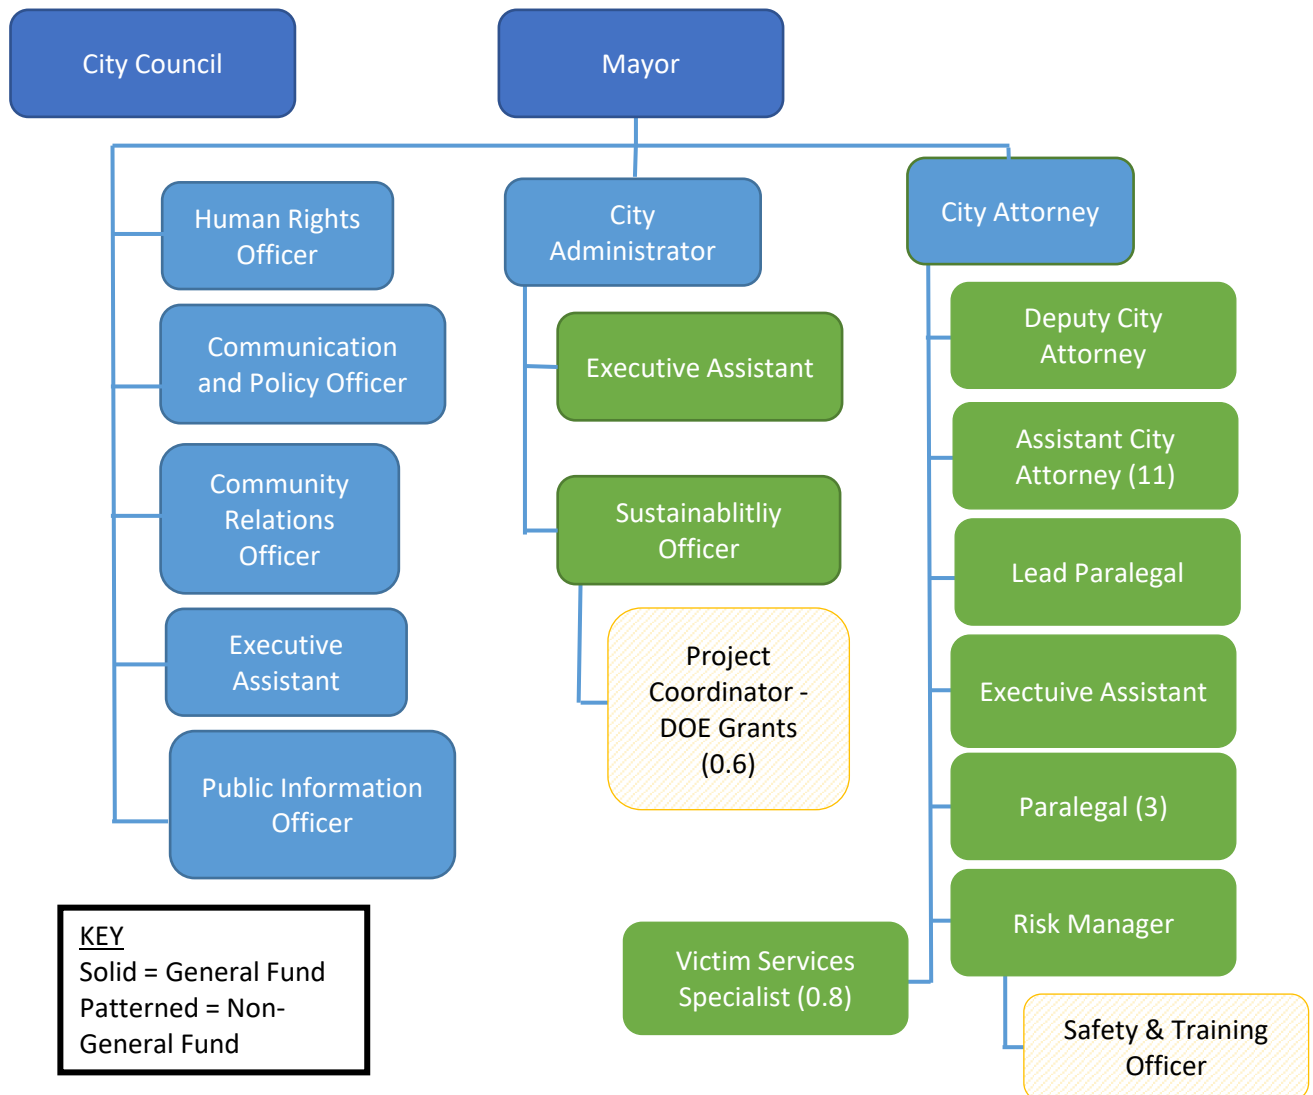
City Council

Mayor

Human Rights Officer

Communication and Policy Officer

Community Relations Officer

Executive Assistant

Public Information Officer

City Administrator

Executive Assistant

Sustainablitliy Officer

Project Coordinator - DOE Grants (0.6)

City Attorney

Deputy City Attorney

Assistant City Attorney (11)

Lead Paralegal

Exectuive Assistant

Paralegal (3)

Risk Manager

Safety & Training Officer

Victim Services Specialist (0.8)

KEY
Solid = General Fund
Patterned = Non-General Fund